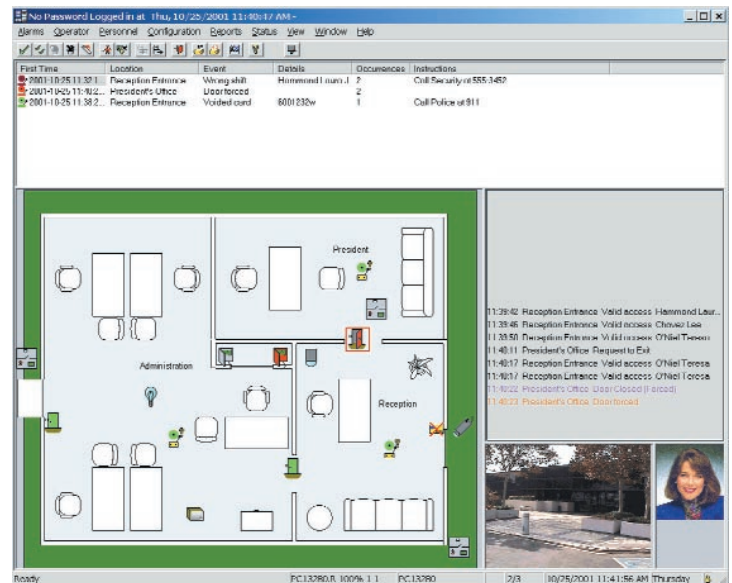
No Password Logged in at Thu, 10/25/2001 11:40:47 AM -

Alarms Operator Personnel Configuration Reports Status View Window Help

| First Time | Location | Event | Details | Occurrences | Instructions |
|---|---|---|---|---|---|
| 2001-10-25 11:32:1... | Reception Entrance | Wrong shift | Hammond Laura J | 2 | Call Security at 555-3452 |
| 2001-10-25 11:40:2... | President's Office | Door forced | | 2 | |
| 2001-10-25 11:38:2... | Reception Entrance | Voided card | 8001232w | 1 | Call Police at 911 |

President

Administration

Reception

11:39:42 Reception Entrance Valid access Hammond Laur...
11:39:46 Reception Entrance Valid access Chavez Lea
11:39:50 Reception Entrance Valid access O'Niel Teresa
11:40:11 President's Office Request to Exit
11:40:17 Reception Entrance Valid access O'Niel Teresa
11:40:17 Reception Entrance Valid access O'Niel Teresa
11:40:22 President's Office Door Closed (Forced)
11:40:23 President's Office Door forced

Ready | PC13280.0, 100% 1.1 | PC13280 | 2/3 | 10/25/2001 11:41:56 AM Thursday